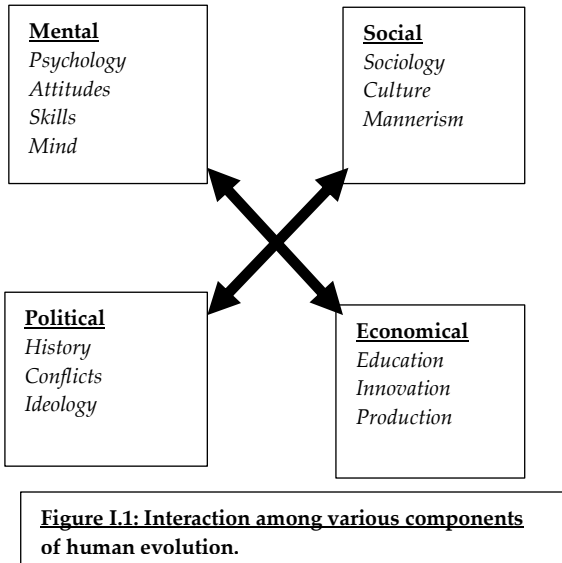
**Mental**
*Psychology*
*Attitudes*
*Skills*
*Mind*

**Social**
*Sociology*
*Culture*
*Mannerism*

**Political**
*History*
*Conflicts*
*Ideology*

**Economical**
*Education*
*Innovation*
*Production*

**Figure I.1: Interaction among various components of human evolution.**